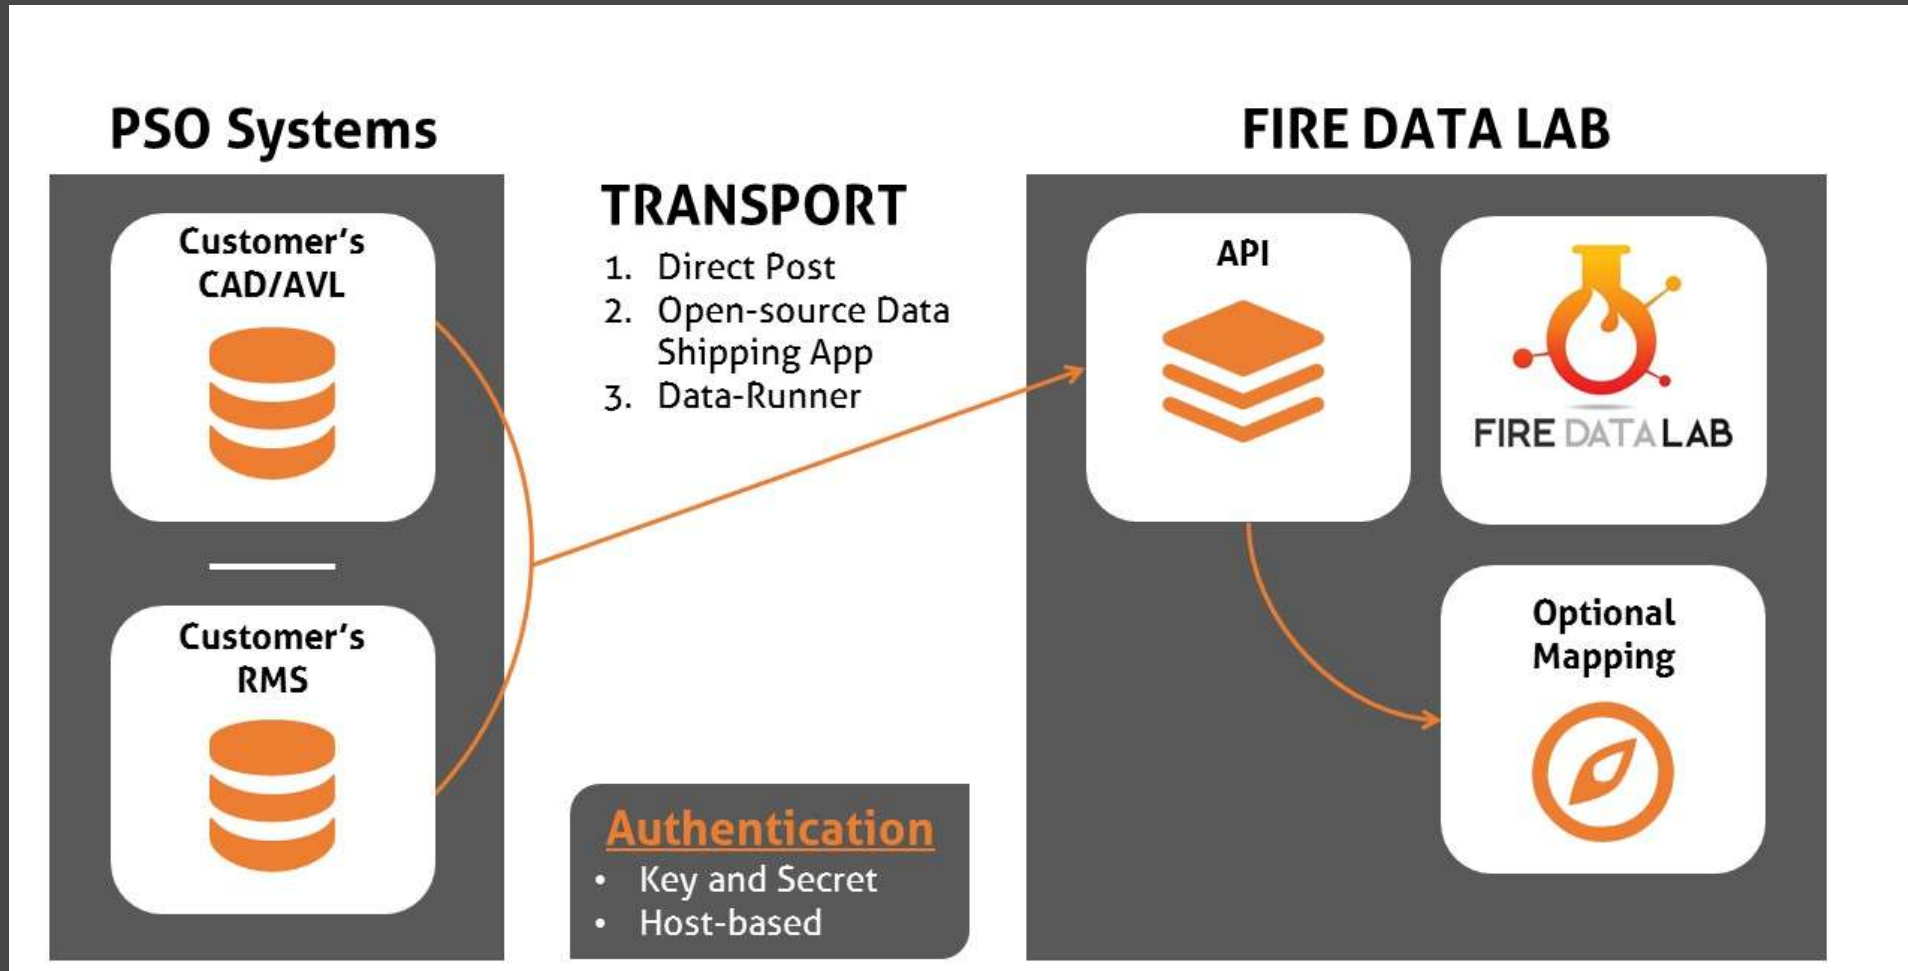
PSO Systems

Customer's CAD/AVL

Customer's RMS

TRANSPORT
1. Direct Post
2. Open-source Data Shipping App
3. Data-Runner

Authentication
• Key and Secret
• Host-based

FIRE DATA LAB

API

FIRE DATA LAB

Optional Mapping